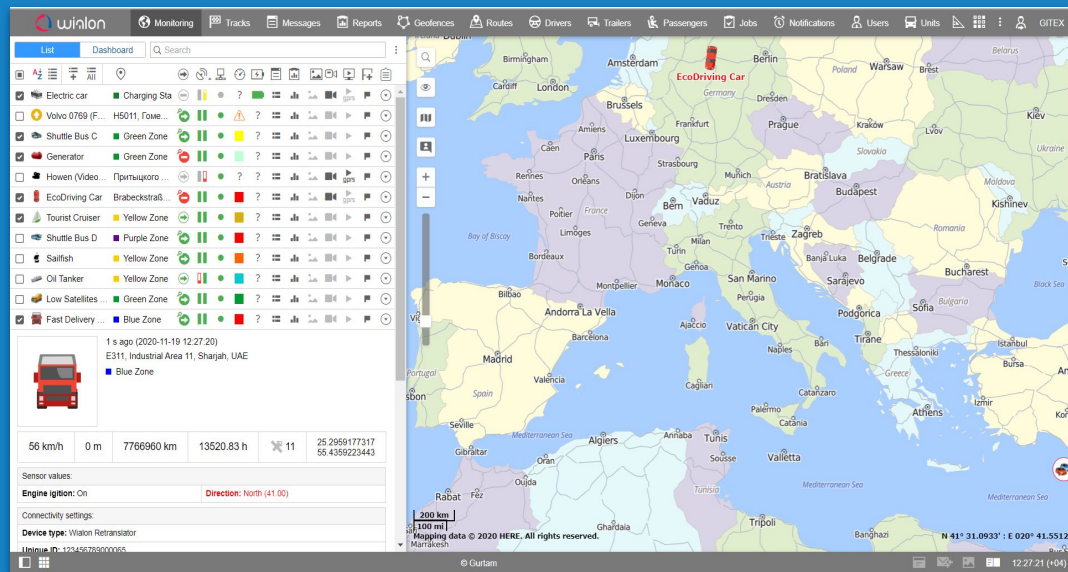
wialon Monitoring Tracks Messages Reports Geofences Routes Drivers Trailers Passengers Jobs Notifications Users Units GITEX

List Dashboard Search

| | Unit | Location |
|---|---|---|
| ☑ | Electric car | Charging Sta |
| ☐ | Volvo 0769 (F... | H5011, Гоме... |
| ☐ | Shuttle Bus C | Green Zone |
| ☑ | Generator | Green Zone |
| ☐ | Howen (Video... | Притыцкого ... |
| ☑ | EcoDriving Car | Brabeckstraß... |
| ☑ | Tourist Cruiser | Yellow Zone |
| ☐ | Shuttle Bus D | Purple Zone |
| ☐ | Sailfish | Green Zone |
| ☐ | Oil Tanker | Yellow Zone |
| ☐ | Low Satellites ... | Green Zone |
| ☑ | Fast Delivery ... | Blue Zone |

1 s ago (2020-11-19 12:27:20)
E311, Industrial Area 11, Sharjah, UAE
Blue Zone

56 km/h | 0 m | 7766960 km | 13520.83 h | 11 | 25.2959177317 55.4359223443

Sensor values:
Engine igition: On Direction: North (41.00)

Connectivity settings:
Device type: Wialon Retranslator
Unique ID: 123456789000065

Dublin Birmingham Amsterdam Berlin Cardiff London EcoDriving Car Germany Poland Warsaw Brest Belarus Brussels Frankfurt Kraków Lvov Kiev Amiens Luxembourg Prague Caen Paris Strasbourg Slovakia Ukraine Orleans Munich Bratislava Moldova Nantes Dijon Vaduz Austria Budapest Kishinev Poitier France Bern Geneva Trento Romania Bay of Biscay Limoges Milan Trieste Zagreb Turin Bordeaux Genoa Banja Luka Belgrade Bucharest Monaco San Marino Montpellier Sarajevo Bilbao Perugia Andorra La Vella Black Sea Bulgaria Sofia Ajaccio Podgorica Vatican City Barcelona Bari Tirane Istanbul Madrid Naples Thessaloniki Portugal Valencia Bursa Spain Cagliari Catanzaro Greece Lisbon Palermo Athens Izmir Seville Catania Mediterranean Sea Algiers Annaba Tunis Gibraltar Oran Sousse Valletta Oujda Tunisia Mediterranean Sea Rabat Fez Ghardaia Tripoli Banghazi Marrakesh
200 km 100 mi
Mapping data © 2020 HERE. All rights reserved.
N 41° 31.0933' : E 020° 41.5512
© Gurtam
12:27:21 (+04)